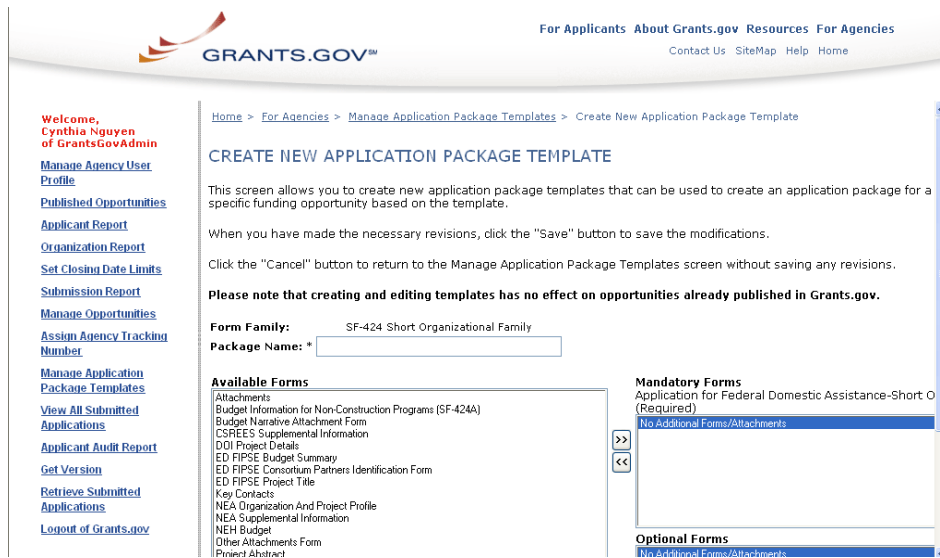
GRANTS.GOV℠

For Applicants About Grants.gov Resources For Agencies

Contact Us SiteMap Help Home

Welcome, Cynthia Nguyen of GrantsGovAdmin

Manage Agency User Profile

Published Opportunities

Applicant Report

Organization Report

Set Closing Date Limits

Submission Report

Manage Opportunities

Assign Agency Tracking Number

Manage Application Package Templates

View All Submitted Applications

Applicant Audit Report

Get Version

Retrieve Submitted Applications

Logout of Grants.gov

Home > For Agencies > Manage Application Package Templates > Create New Application Package Template

CREATE NEW APPLICATION PACKAGE TEMPLATE

This screen allows you to create new application package templates that can be used to create an application package for a specific funding opportunity based on the template.

When you have made the necessary revisions, click the "Save" button to save the modifications.

Click the "Cancel" button to return to the Manage Application Package Templates screen without saving any revisions.

Please note that creating and editing templates has no effect on opportunities already published in Grants.gov.

Form Family: SF-424 Short Organizational Family

Package Name: *

Available Forms

Attachments
Budget Information for Non-Construction Programs (SF-424A)
Budget Narrative Attachment Form
CSREES Supplemental Information
DOI Project Details
ED FIPSE Budget Summary
ED FIPSE Consortium Partners Identification Form
ED FIPSE Project Title
Key Contacts
NEA Organization And Project Profile
NEA Supplemental Information
NEH Budget
Other Attachments Form
Project Abstract

>>
<<

Mandatory Forms
Application for Federal Domestic Assistance-Short O
(Required)
No Additional Forms/Attachments

Optional Forms
No Additional Forms/Attachments